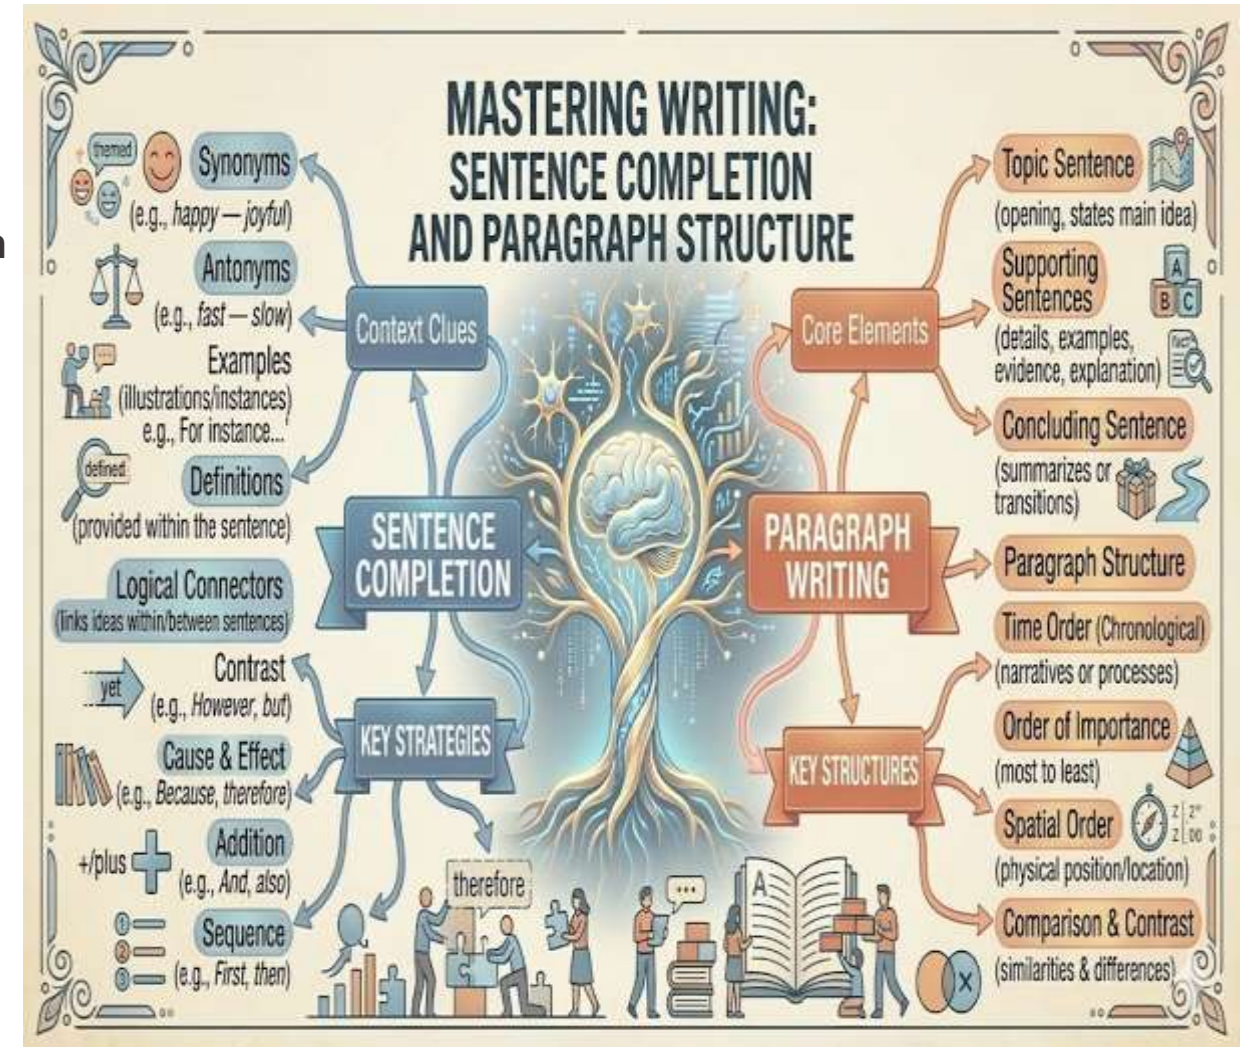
MASTERING WRITING: SENTENCE COMPLETION AND PARAGRAPH STRUCTURE

themed

Synonyms
(e.g., happy — joyful)

Antonyms
(e.g., fast — slow)

Examples
(illustrations/instances)
e.g., For instance...'

defined

Definitions
(provided within the sentence)

Context Clues

SENTENCE COMPLETION

Logical Connectors
(links ideas within/between sentences)

yet

Contrast
(e.g., However, but)

Cause & Effect
(e.g., Because, therefore)

+/plus

Addition
(e.g., And, also)

Sequence
(e.g., First, then)

KEY STRATEGIES

therefore

Topic Sentence
(opening, states main idea)

Supporting Sentences
(details, examples, evidence, explanation)

Concluding Sentence
(summarizes or transitions)

Core Elements

PARAGRAPH WRITING

Paragraph Structure

Time Order (Chronological)
(narratives or processes)

Order of Importance
(most to least)

KEY STRUCTURES

Spatial Order
(physical position/location)

Comparison & Contrast
(similarities & differences)